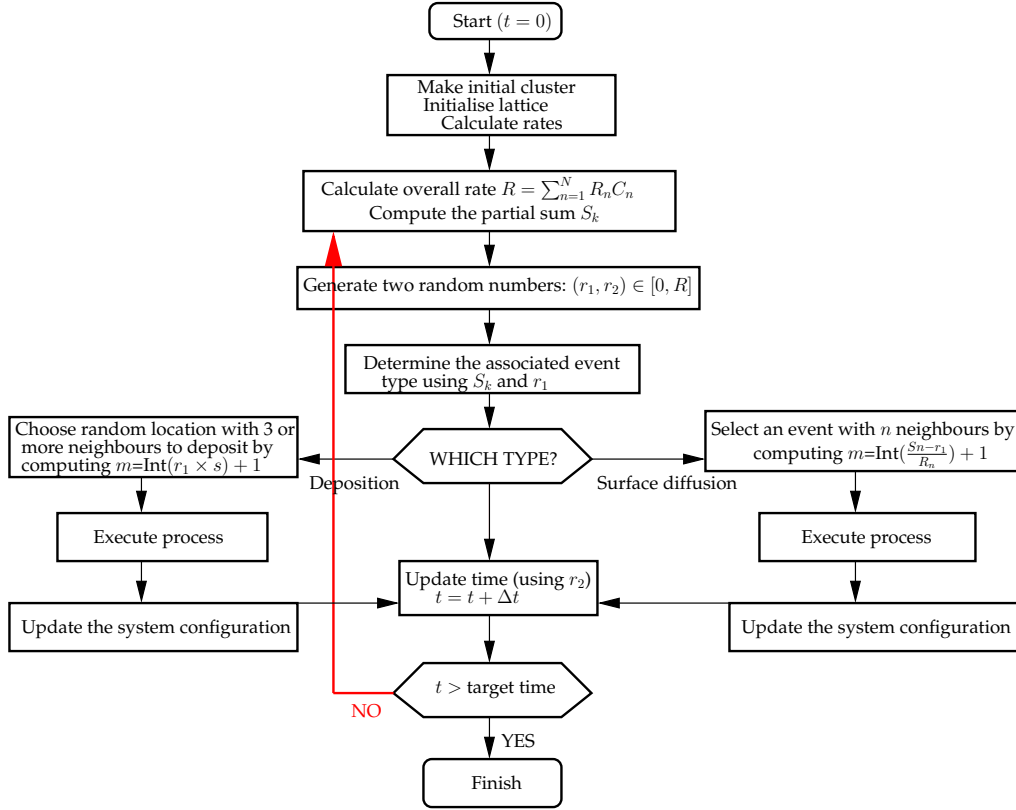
Start $(t = 0)$

Make initial cluster
Initialise lattice
Calculate rates

Calculate overall rate $R = \sum_{n=1}^{N} R_n C_n$
Compute the partial sum $S_k$

Generate two random numbers: $(r_1, r_2) \in [0, R]$

Determine the associated event type using $S_k$ and $r_1$

Choose random location with 3 or more neighbours to deposit by computing $m$=Int$(r_1 \times s) + 1$

WHICH TYPE?

Select an event with $n$ neighbours by computing $m$=Int$(\frac{Sn-r_1}{R_n}) + 1$

Deposition

Surface diffusion

Execute process

Execute process

Update time (using $r_2$)
$t = t + \Delta t$

Update the system configuration

Update the system configuration

$t >$ target time

NO

YES

Finish